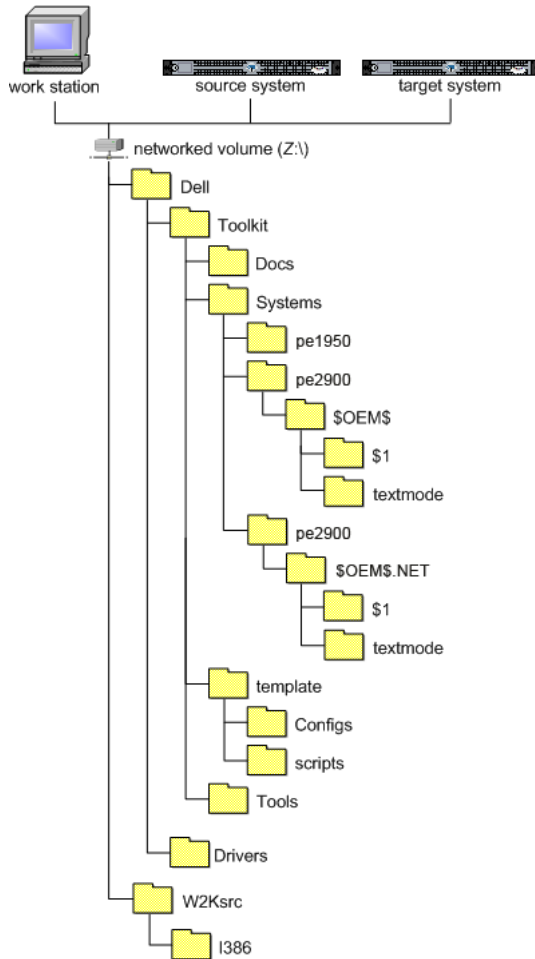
work station
source system
target system
networked volume (Z:\)
Dell
Toolkit
Docs
Systems
pe1950
pe2900
$OEM$
$1
textmode
pe2900
$OEM$.NET
$1
textmode
template
Configs
scripts
Tools
Drivers
W2Ksrc
I386